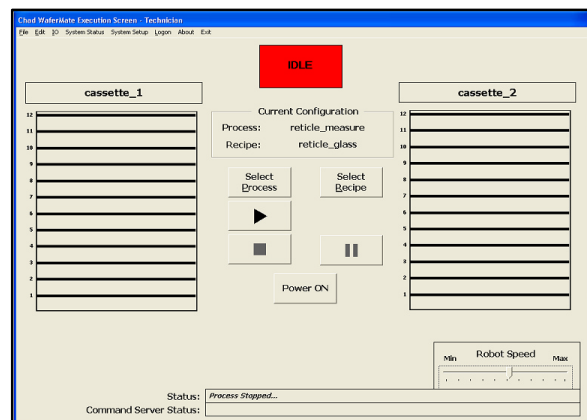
Chad WaferMate Execution Screen - Technicion

File Edit IO System Status System Setup Logon About Exit

IDLE

cassette_1

cassette_2

Current Configuration

Process: reticle_measure

Recipe: reticle_glass

12
11
10
9
8
7
6
5
4
3
2
1

12
11
10
9
8
7
6
5
4
3
2
1

Select Process

Select Recipe

Power ON

Robot Speed

Min

Max

Status: Process Stopped...

Command Server Status: